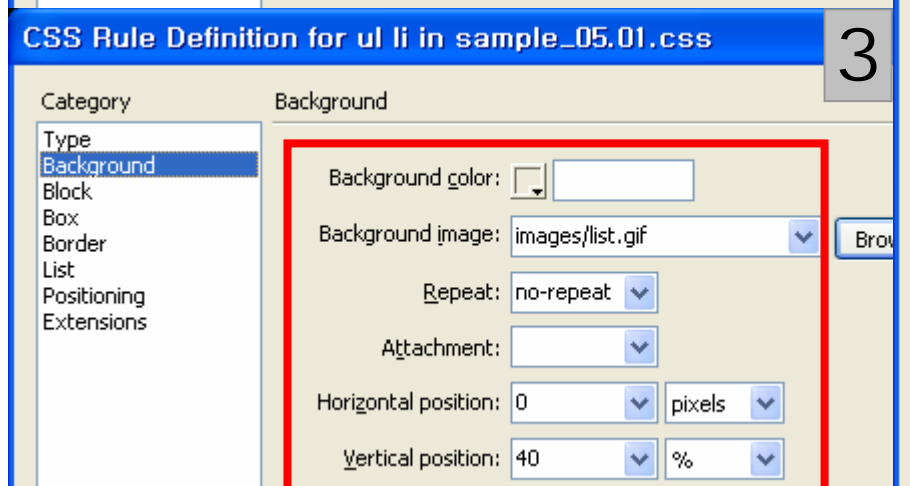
CSS Rule Definition for ul li in sample_05.01.css

3

Category

Type
Background
Block
Box
Border
List
Positioning
Extensions

Background

Background color:

Background image: images/list.gif

Brow

Repeat: no-repeat

Attachment:

Horizontal position: 0 pixels

Vertical position: 40 %